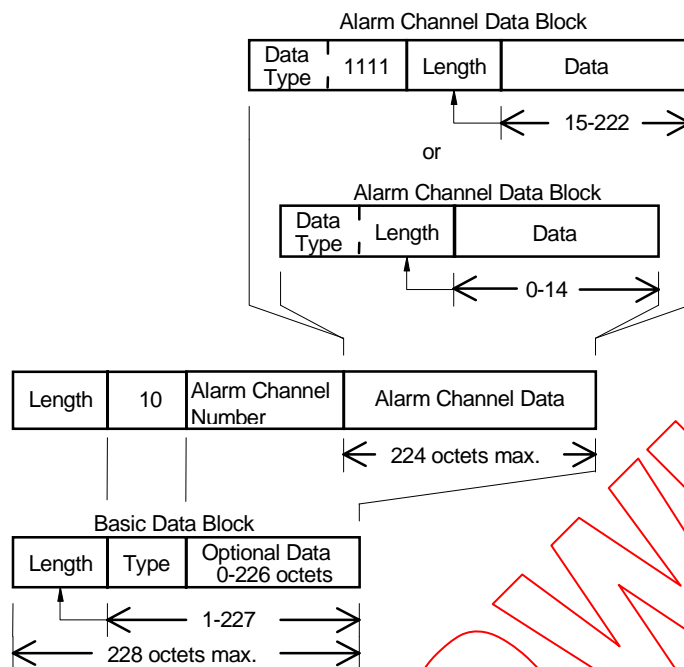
Alarm Channel Data Block

| Data Type | 1111 | Length | Data |
|---|---|---|---|

15-222

or

Alarm Channel Data Block

| Data Type | Length | Data |
|---|---|---|

0-14

| Length | 10 | Alarm Channel Number | Alarm Channel Data |
|---|---|---|---|

224 octets max.

Basic Data Block

| Length | Type | Optional Data 0-226 octets |
|---|---|---|

1-227

228 octets max.